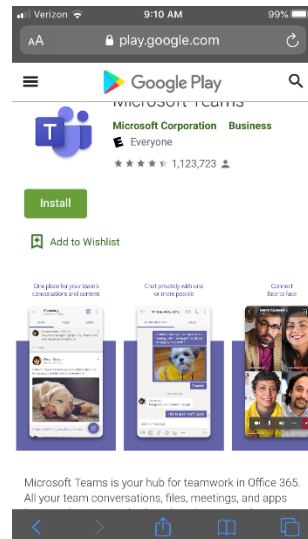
Verizon 9:10 AM 99%

AA play.google.com

Google Play

Microsoft Teams

Microsoft Corporation Business

E Everyone

1,123,723

Install

Add to Wishlist

One place for your team's conversations and content

Chat privately with one or more people

Connect face to face

Microsoft Teams is your hub for teamwork in Office 365. All your team conversations, files, meetings, and apps